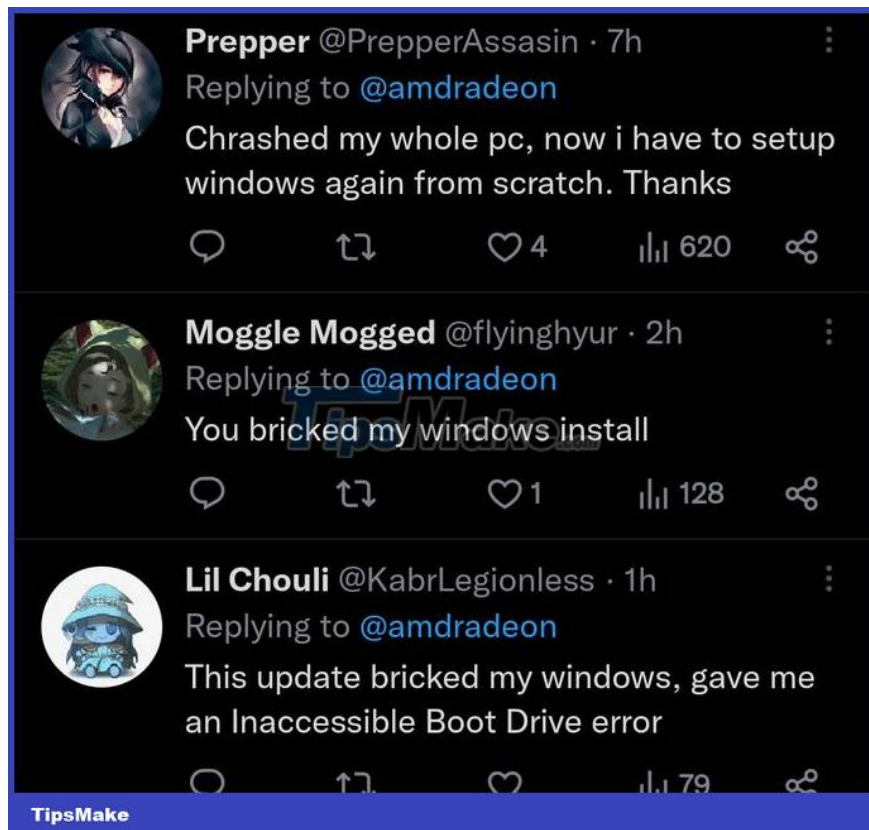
Prepper @PrepperAssasin · 7h
Replying to @amdradeon
Chrashed my whole pc, now i have to setup windows again from scratch. Thanks

4 620

Moggle Mogged @flyinghyur · 2h
Replying to @amdradeon
You bricked my windows install

1 128

Lil Chouli @KabrLegionless · 1h
Replying to @amdradeon
This update bricked my windows, gave me an Inaccessible Boot Drive error

79

TipsMake